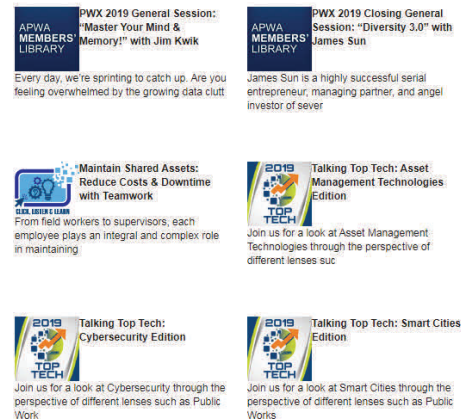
APWA MEMBERS' LIBRARY

PWX 2019 General Session: "Master Your Mind & Memory!" with Jim Kwik

Every day, we're sprinting to catch up. Are you feeling overwhelmed by the growing data clutt

APWA MEMBERS' LIBRARY

PWX 2019 Closing General Session: "Diversity 3.0" with James Sun

James Sun is a highly successful serial entrepreneur, managing partner, and angel investor of sever

CLICK, LISTEN & LEARN

Maintain Shared Assets: Reduce Costs & Downtime with Teamwork

From field workers to supervisors, each employee plays an integral and complex role in maintaining

2019 TOP TECH

Talking Top Tech: Asset Management Technologies Edition

Join us for a look at Asset Management Technologies through the perspective of different lenses suc

2019 TOP TECH

Talking Top Tech: Cybersecurity Edition

Join us for a look at Cybersecurity through the perspective of different lenses such as Public Work

2019 TOP TECH

Talking Top Tech: Smart Cities Edition

Join us for a look at Smart Cities through the perspective of different lenses such as Public Works